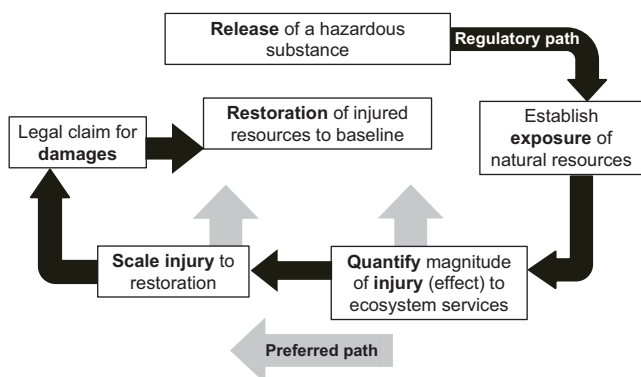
**Release** of a hazardous substance

Regulatory path

Establish **exposure** of natural resources

**Quantify** magnitude of **injury** (effect) to ecosystem services

**Scale injury** to restoration

Legal claim for **damages**

**Restoration** of injured resources to baseline

Preferred path